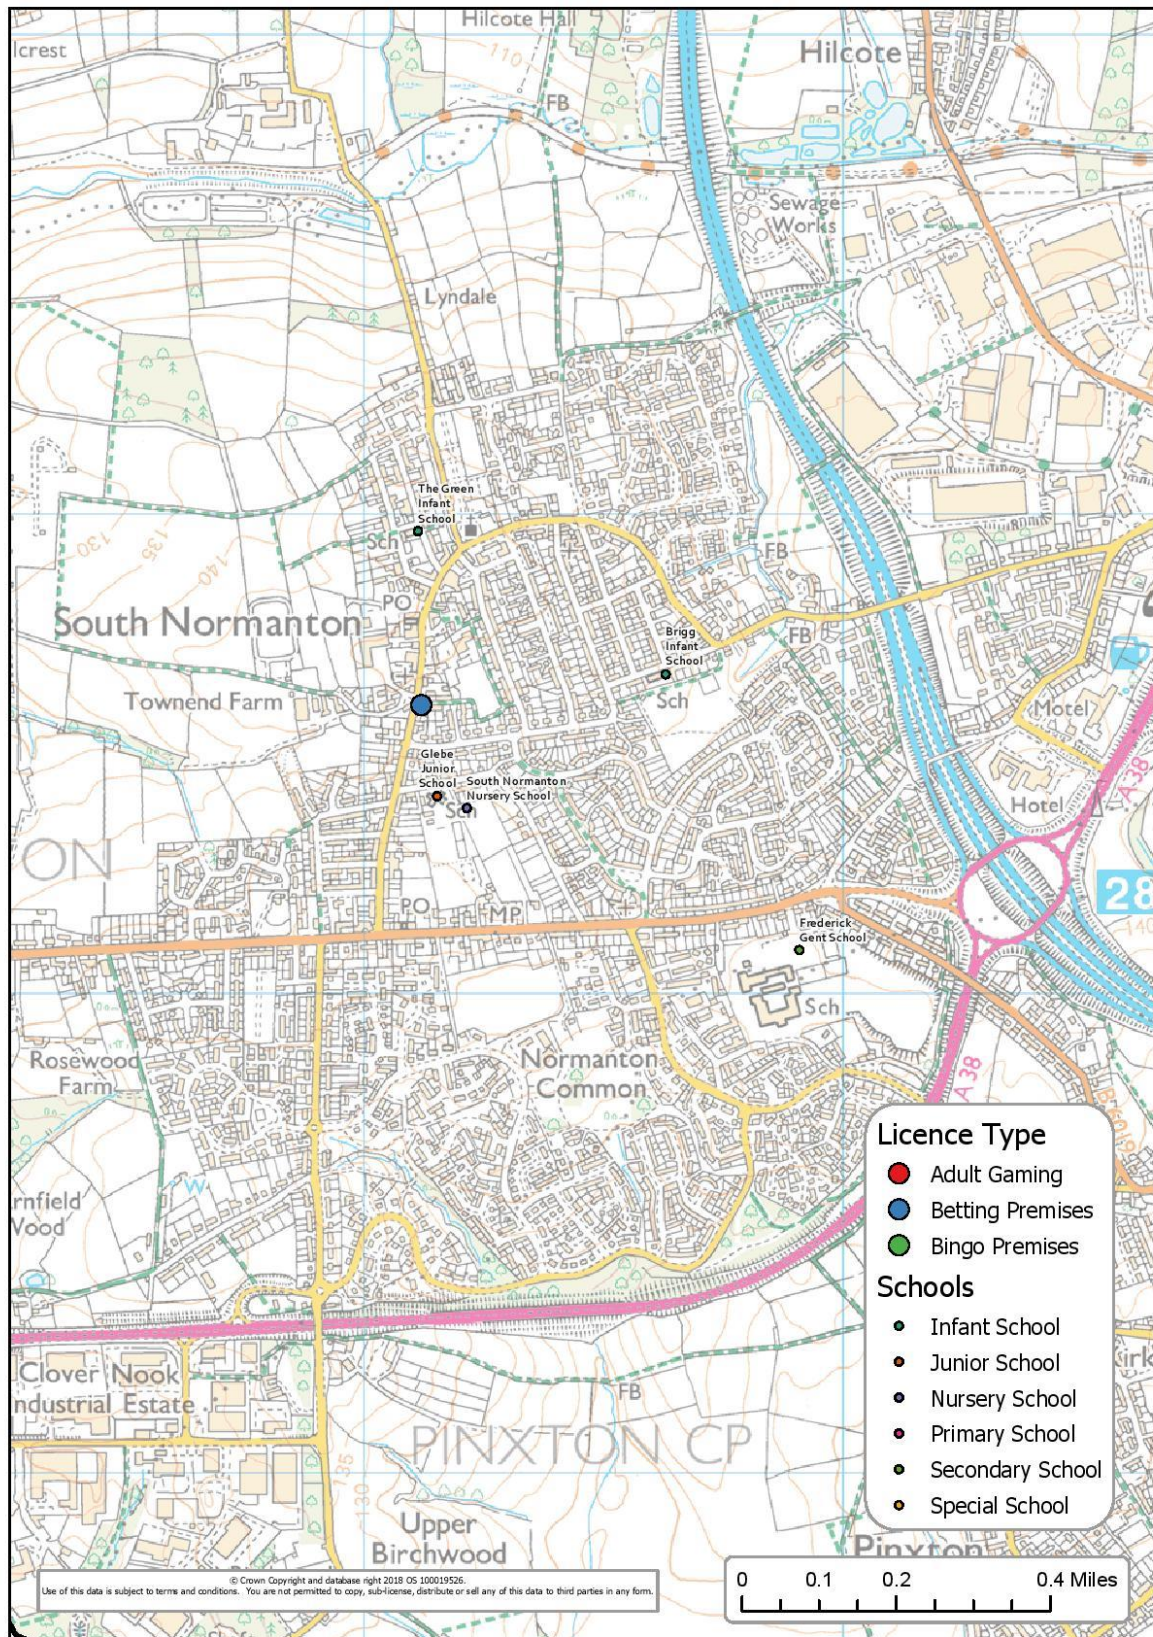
lcrest
Hilcote Hall
110
Hilcote
FB
Sewage Works
Lyndale
The Green Infant School
Sch
130
135
140
South Normanton
PO
Brigg Infant School
Sch
FB
FB
Motel
Townend Farm
Glebe Junior School
South Normanton Nursery School
Sch
Hotel
A38
ON
PO
MP
28
Frederick Gent School
Sch
140
Rosewood Farm
Normanton Common
A38
rnfield Wood
Clover Nook Industrial Estate
FB
PINXTON CP
135
130
Upper Birchwood
Pinxton
irk
Licence Type
Adult Gaming
Betting Premises
Bingo Premises
Schools
Infant School
Junior School
Nursery School
Primary School
Secondary School
Special School
© Crown Copyright and database right 2018 OS 100019526.
Use of this data is subject to terms and conditions. You are not permitted to copy, sub-license, distribute or sell any of this data to third parties in any form.
0 0.1 0.2 0.4 Miles